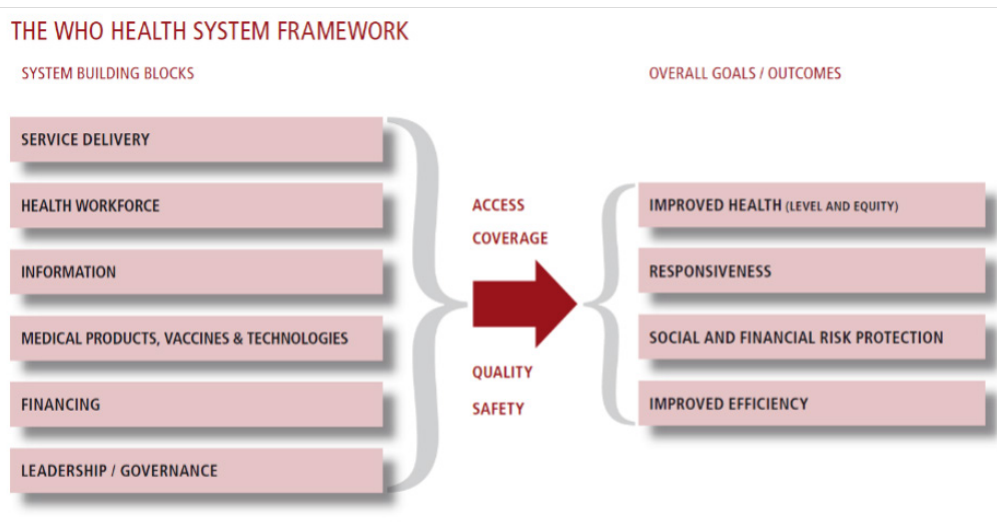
THE WHO HEALTH SYSTEM FRAMEWORK

SYSTEM BUILDING BLOCKS

SERVICE DELIVERY

HEALTH WORKFORCE

INFORMATION

MEDICAL PRODUCTS, VACCINES & TECHNOLOGIES

FINANCING

LEADERSHIP / GOVERNANCE

ACCESS
COVERAGE

QUALITY
SAFETY

OVERALL GOALS / OUTCOMES

IMPROVED HEALTH (LEVEL AND EQUITY)

RESPONSIVENESS

SOCIAL AND FINANCIAL RISK PROTECTION

IMPROVED EFFICIENCY